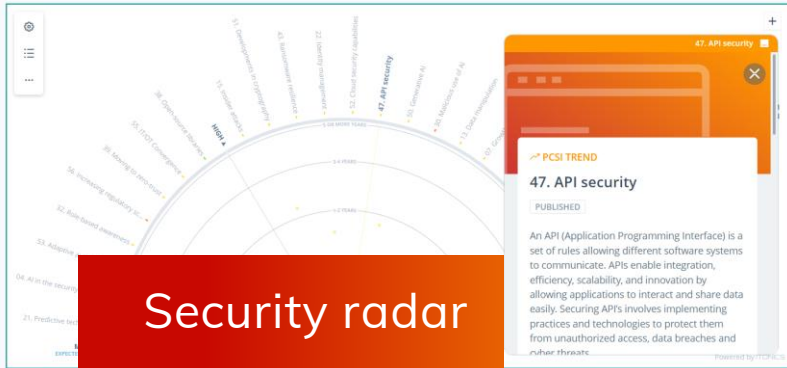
51. Developments in cryptography
43. Ransomware resilience
22. Identity management
52. Cloud security capabilities
47. API security
50. Generative AI
30. Malicious use of AI
15. Data manipulation
57. Gr
11. Insider attacks
HIGH
28. Open-source libraries
55. IT/OT Convergence
39. Moving to zero-trust
58. Increasing regulatory sc
52. Role based awareness
53. Adaptive
04. AI in the security
21. Predictive tec
EXPECTED
5-10 MORE YEARS
0-4 YEARS
0-2 YEARS

+

47. API security

PCSI TREND
47. API security
PUBLISHED

An API (Application Programming Interface) is a set of rules allowing different software systems to communicate. APIs enable integration, efficiency, scalability, and innovation by allowing applications to interact and share data easily. Securing API's involves implementing practices and technologies to protect them from unauthorized access, data breaches and cyber threats.

Powered by ITONICS

Security radar